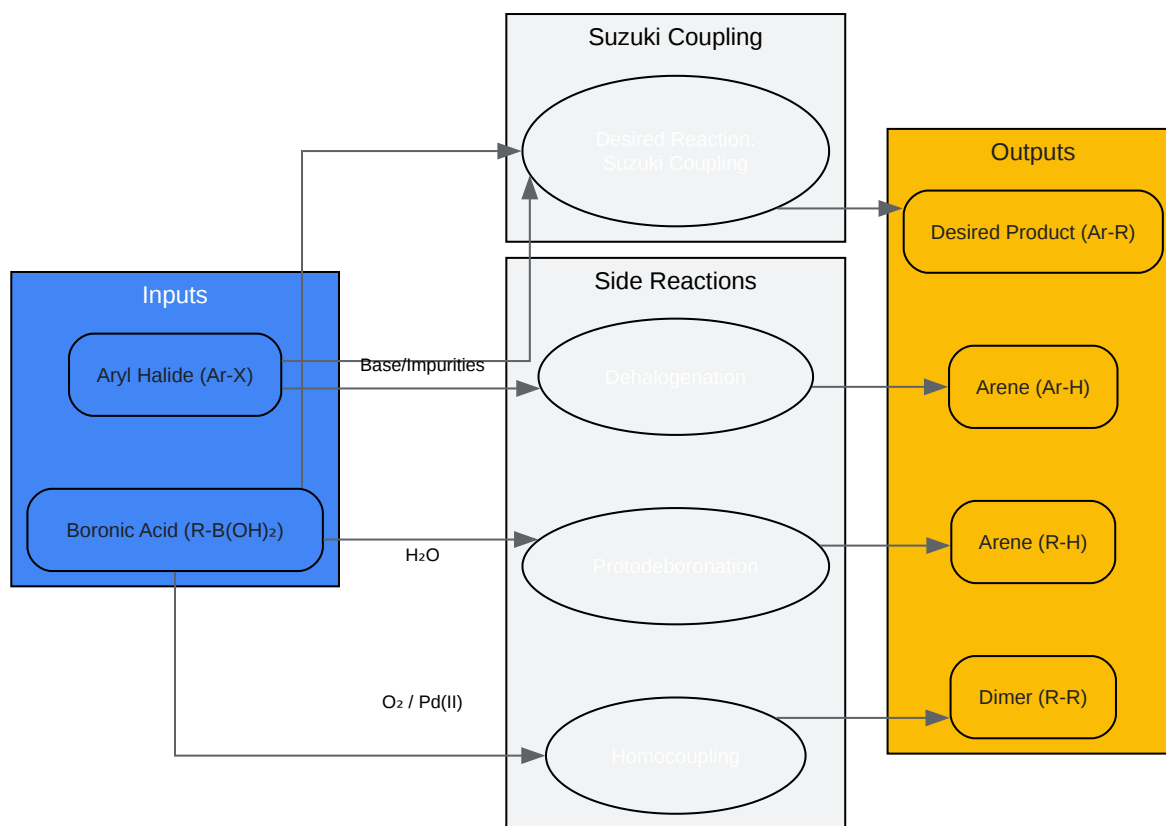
Suzuki Coupling

Desired Reaction: Suzuki Coupling

Inputs

Aryl Halide (Ar-X)

Boronic Acid (R-B(OH)$_2$)

Side Reactions

Base/Impurities

Dehalogenation

$H_2O$

Protodeboronation

$O_2$ / Pd(II)

Homocoupling

Outputs

Desired Product (Ar-R)

Arene (Ar-H)

Arene (R-H)

Dimer (R-R)